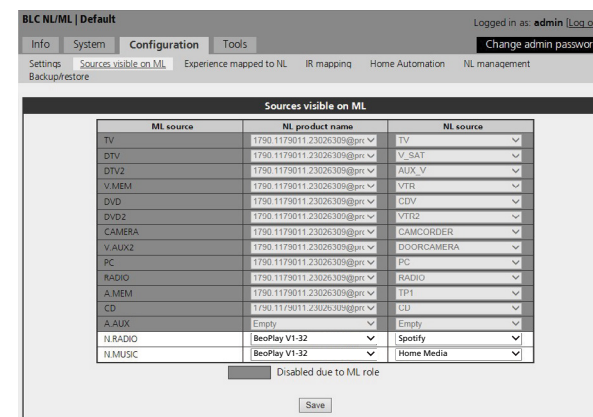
BLC NL/ML | Default

Logged in as: admin [Log o

Info System Configuration Tools

Change admin passwor

Settings Sources visible on ML Experience mapped to NL IR mapping Home Automation NL management Backup/restore

Sources visible on ML

| ML source | NL product name | NL source |
|---|---|---|
| TV | 1790.1179011.23026309@prc | TV |
| DTV | 1790.1179011.23026309@prc | V_SAT |
| DTV2 | 1790.1179011.23026309@prc | AUX_V |
| V.MEM | 1790.1179011.23026309@prc | VTR |
| DVD | 1790.1179011.23026309@prc | CDV |
| DVD2 | 1790.1179011.23026309@prc | VTR2 |
| CAMERA | 1790.1179011.23026309@prc | CAMCORDER |
| V.AUX2 | 1790.1179011.23026309@prc | DOORCAMERA |
| PC | 1790.1179011.23026309@prc | PC |
| RADIO | 1790.1179011.23026309@prc | RADIO |
| A.MEM | 1790.1179011.23026309@prc | TP1 |
| CD | 1790.1179011.23026309@prc | CD |
| A.AUX | Empty | Empty |
| N.RADIO | BeoPlay V1-32 | Spotify |
| N.MUSIC | BeoPlay V1-32 | Home Media |

Disabled due to ML role

Save